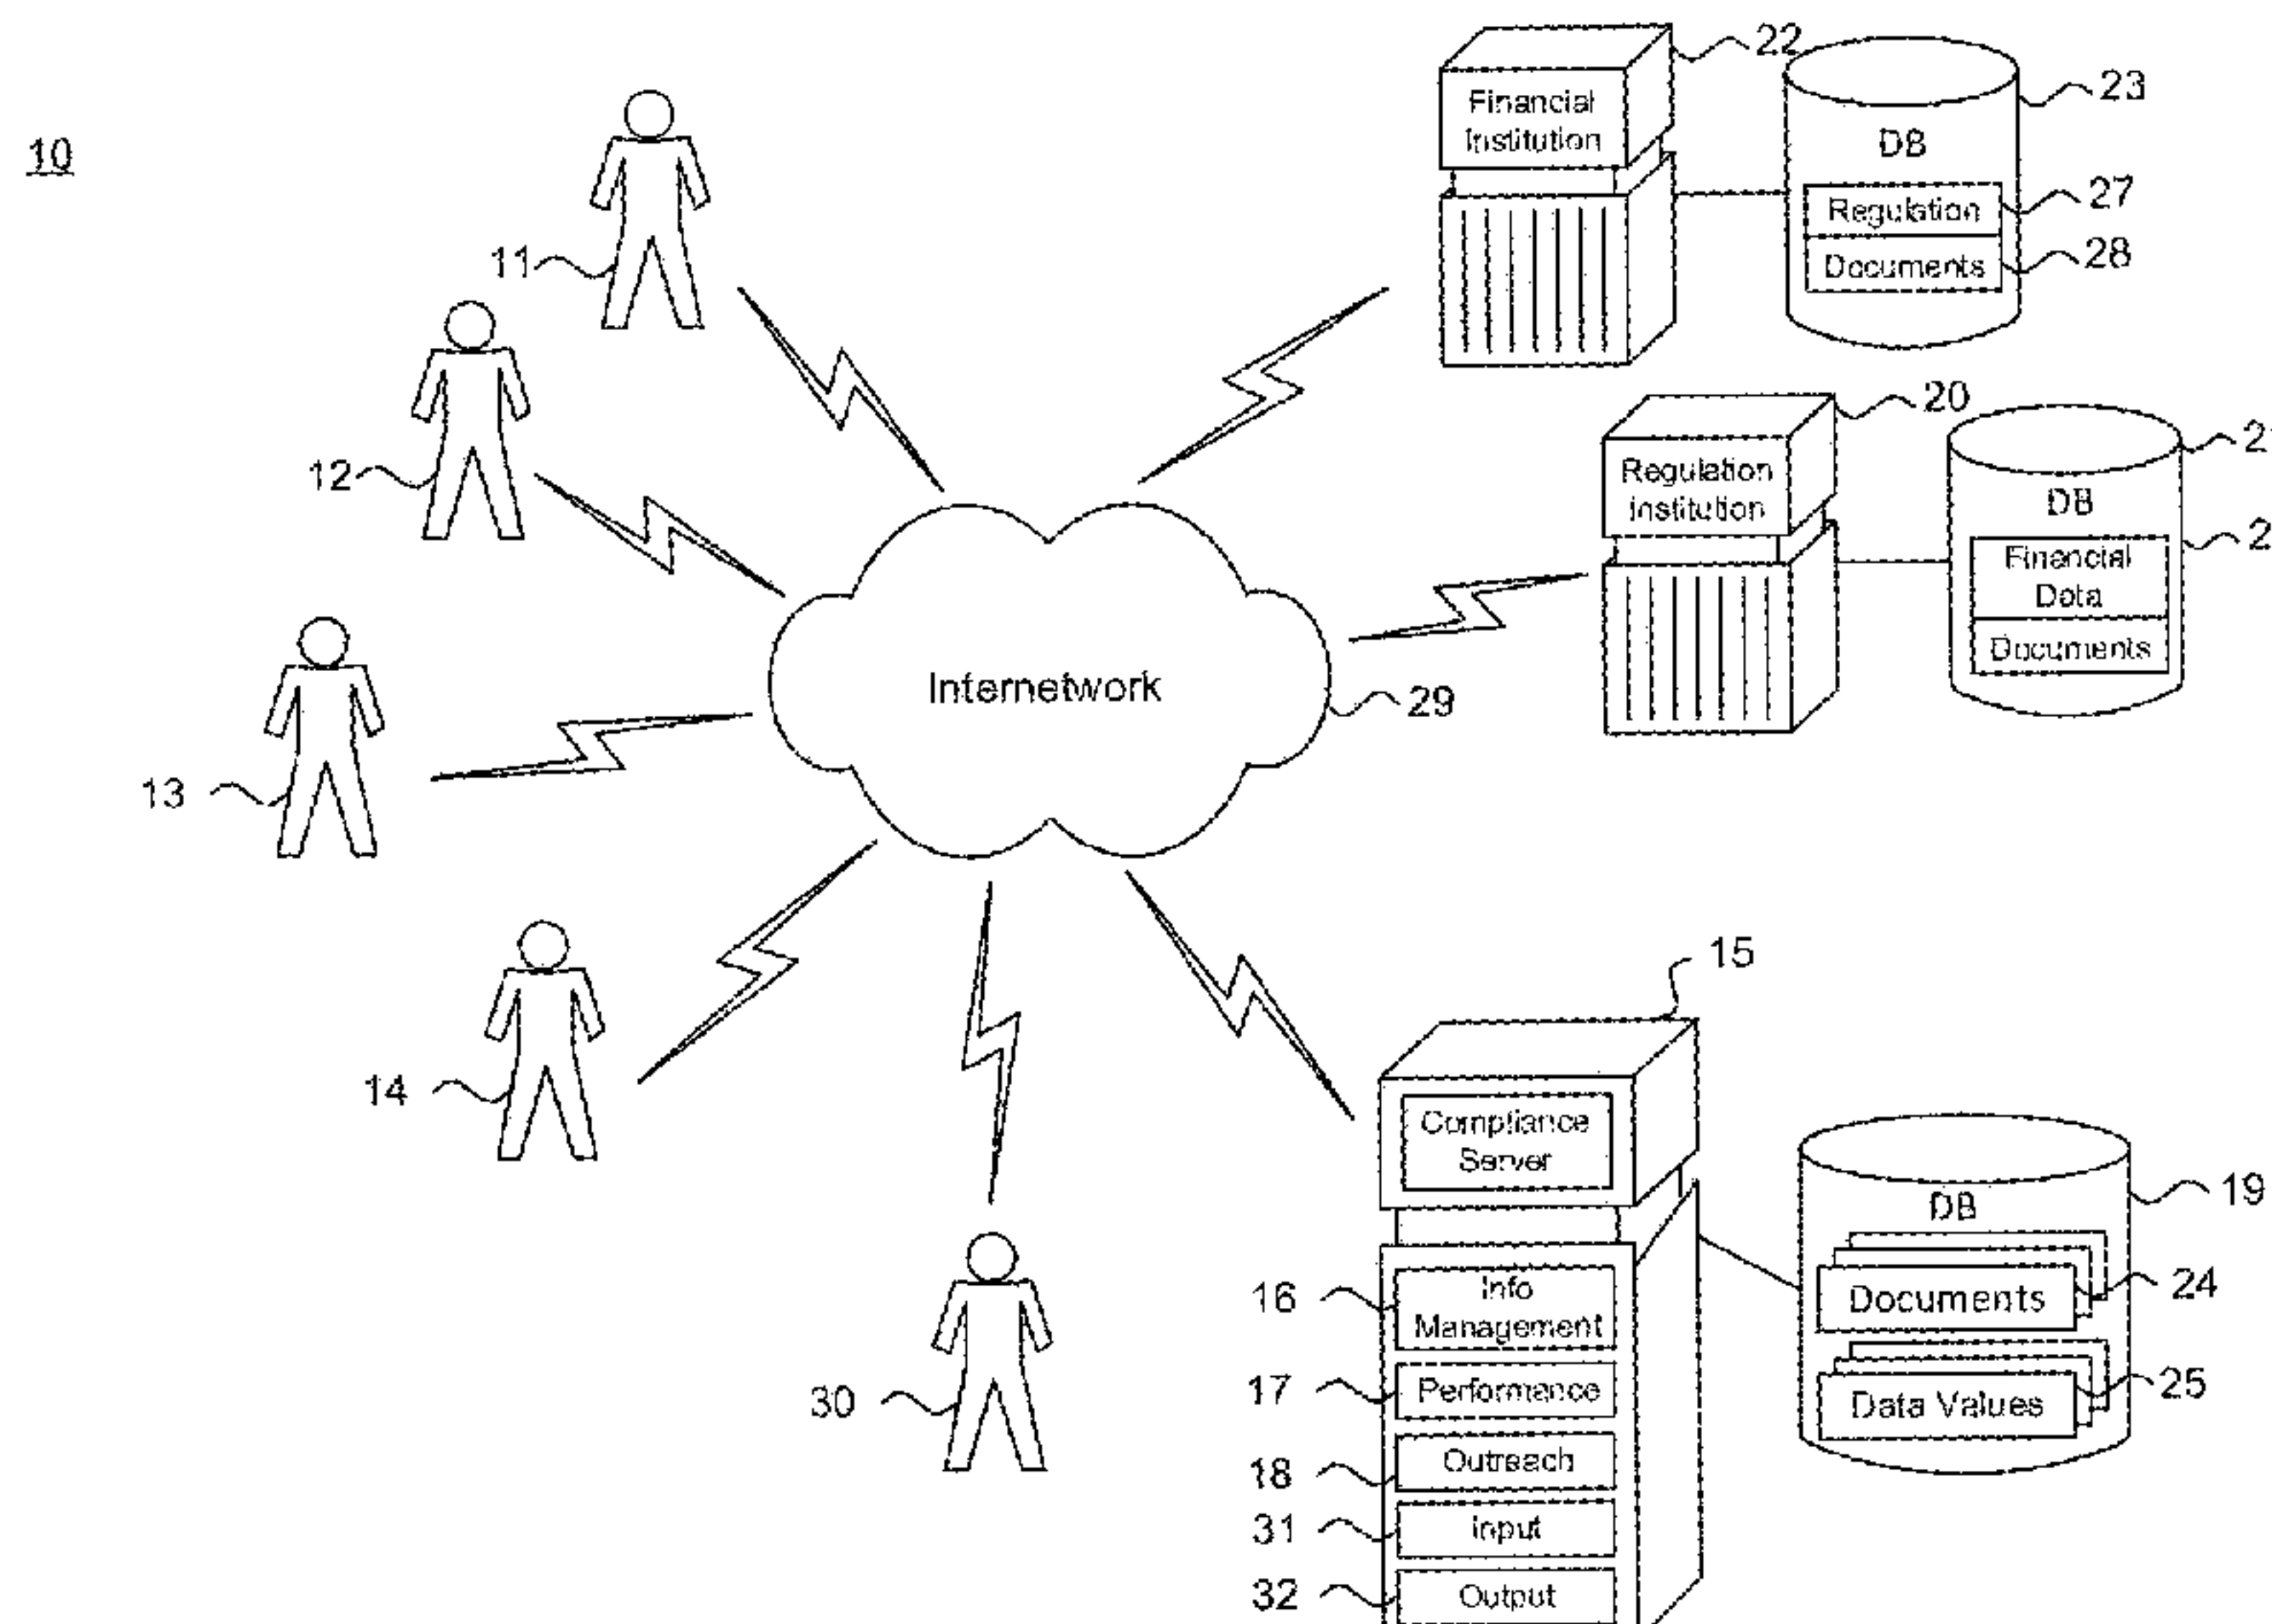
10

11

12

13

14

30

Internetwork

29

Financial Institution

22

DB

23

Regulation

27

Documents

28

Regulation Institution

20

DB

2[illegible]

Financial Data

2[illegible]

Documents

15

Compliance Server

16

Info Management

17

Performance

18

Outreach

31

Input

32

Output

DB

19

Documents

24

Data Values

25